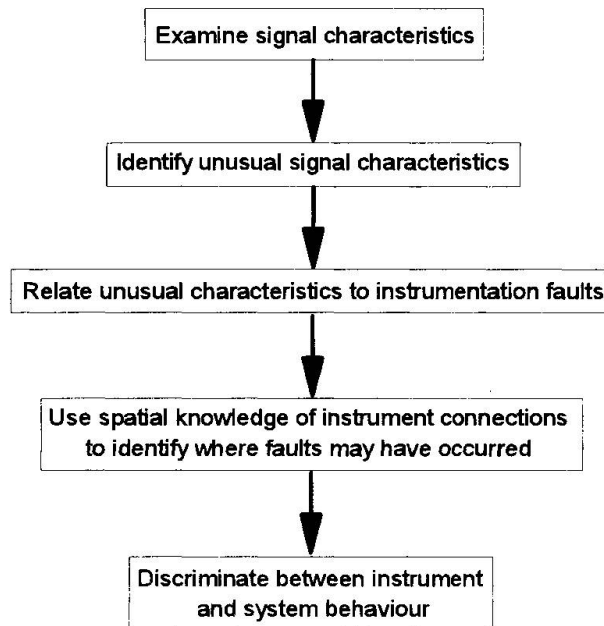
Examine signal characteristics

Identify unusual signal characteristics

Relate unusual characteristics to instrumentation faults

Use spatial knowledge of instrument connections to identify where faults may have occurred

Discriminate between instrument and system behaviour